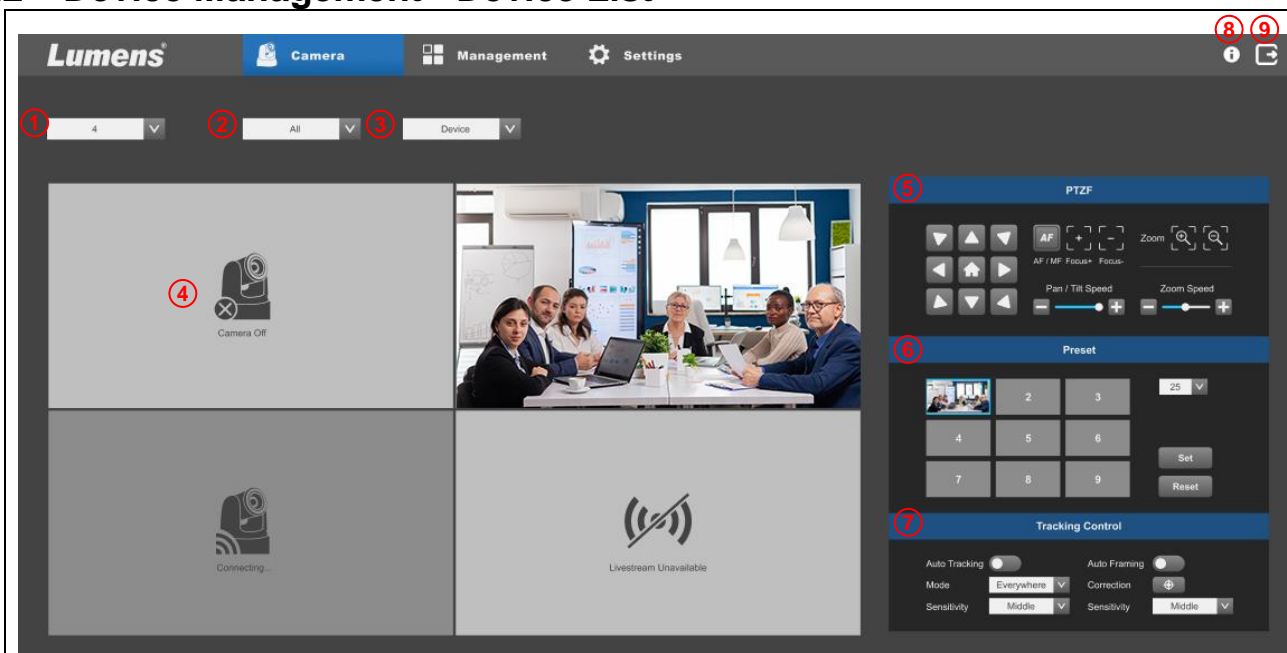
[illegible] Device Management - Device List

Lumens® Camera Management Settings

8 9

1 4
2 All
3 Device

4

Camera Off

Connecting...

Livestream Unavailable

5 PTZF

AF

AF / MF Focus+ Focus-

Zoom

Pan / Tilt Speed

Zoom Speed

6 Preset

2 3
4 5 6
7 8 9

25

Set

Reset

7 Tracking Control

Auto Tracking

Auto Framing

Mode Everywhere

Correction

Sensitivity Middle

Sensitivity Middle